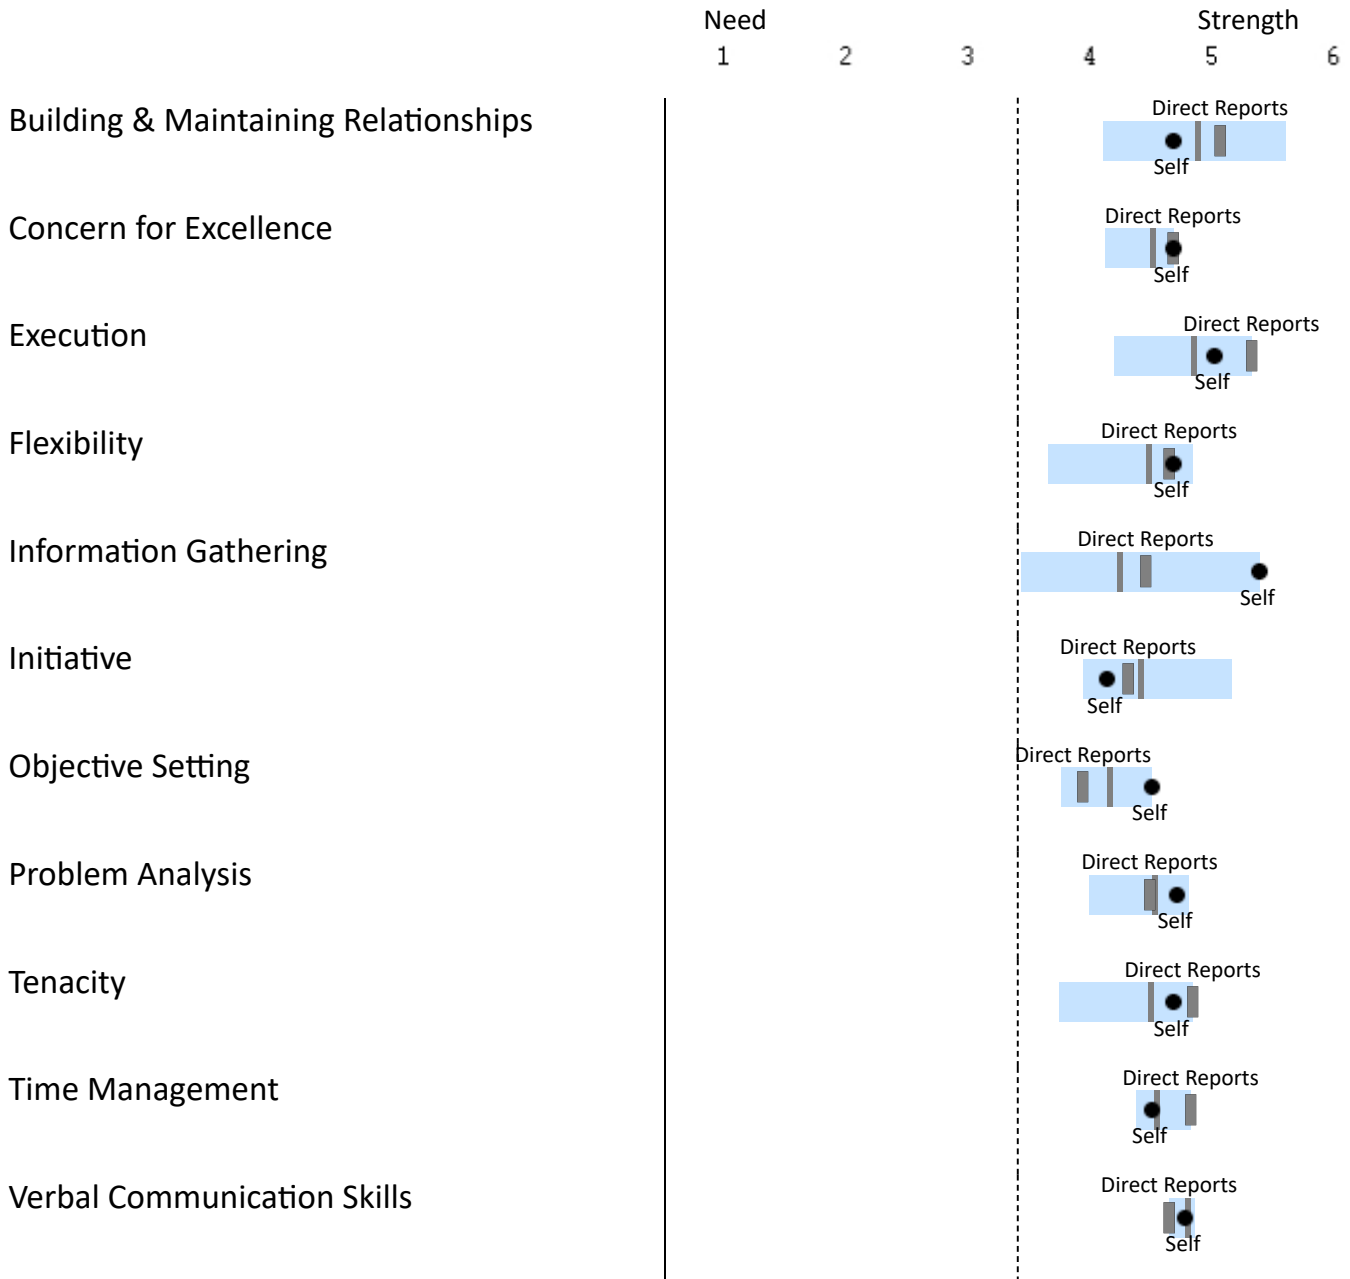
Need
Strength
1 2 3 4 5 6

Building & Maintaining Relationships
Direct Reports
Self

Concern for Excellence
Direct Reports
Self

Execution
Direct Reports
Self

Flexibility
Direct Reports
Self

Information Gathering
Direct Reports
Self

Initiative
Direct Reports
Self

Objective Setting
Direct Reports
Self

Problem Analysis
Direct Reports
Self

Tenacity
Direct Reports
Self

Time Management
Direct Reports
Self

Verbal Communication Skills
Direct Reports
Self